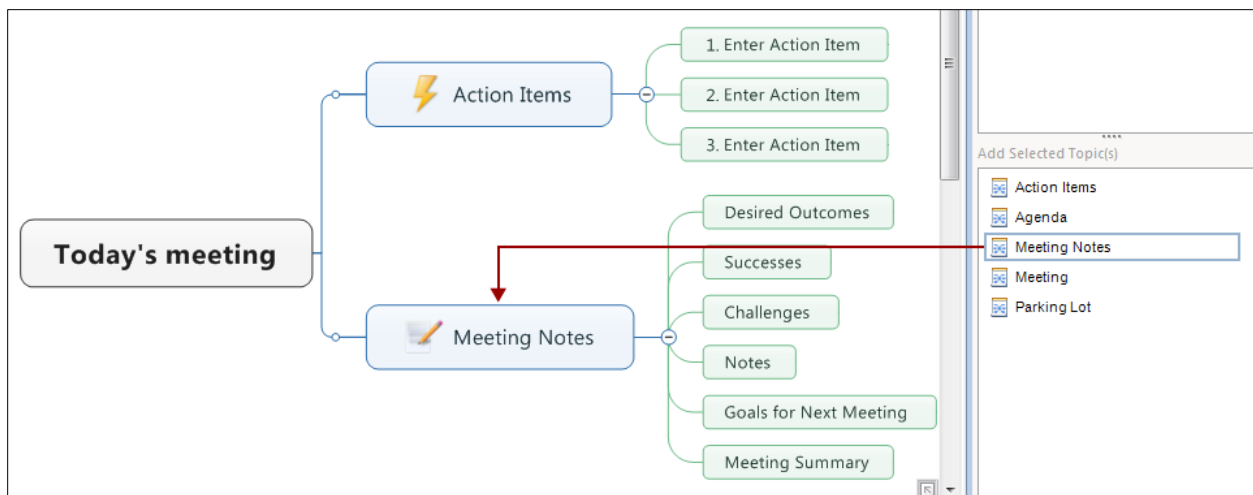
Today's meeting

Action Items

1. Enter Action Item

2. Enter Action Item

3. Enter Action Item

Meeting Notes

Desired Outcomes

Successes

Challenges

Notes

Goals for Next Meeting

Meeting Summary

Add Selected Topic(s)

Action Items

Agenda

Meeting Notes

Meeting

Parking Lot